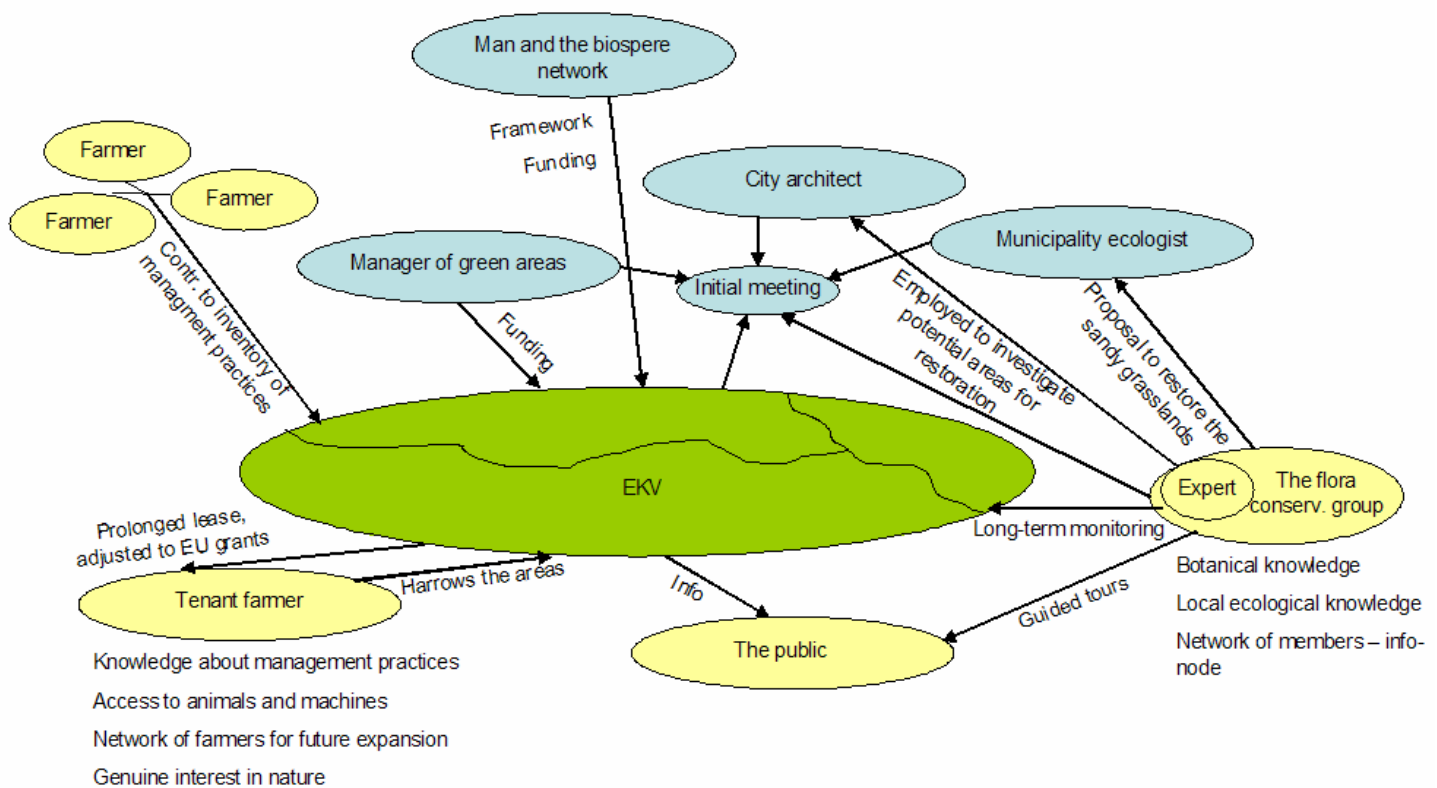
Man and the biospere network

Framework

Funding

Farmer

Farmer

Farmer

City architect

Municipality ecologist

Manager of green areas

Initial meeting

Contr. to inventory of managment practices

Funding

Employed to investigate potential areas for restoration

Proposal to restore the sandy grasslands

EKV

Expert

The flora conserv. group

Long-term monitoring

Prolonged lease, adjusted to EU grants

Harrows the areas

Tenant farmer

Info

The public

Guided tours

Botanical knowledge

Local ecological knowledge

Network of members – info-node

Knowledge about management practices

Access to animals and machines

Network of farmers for future expansion

Genuine interest in nature